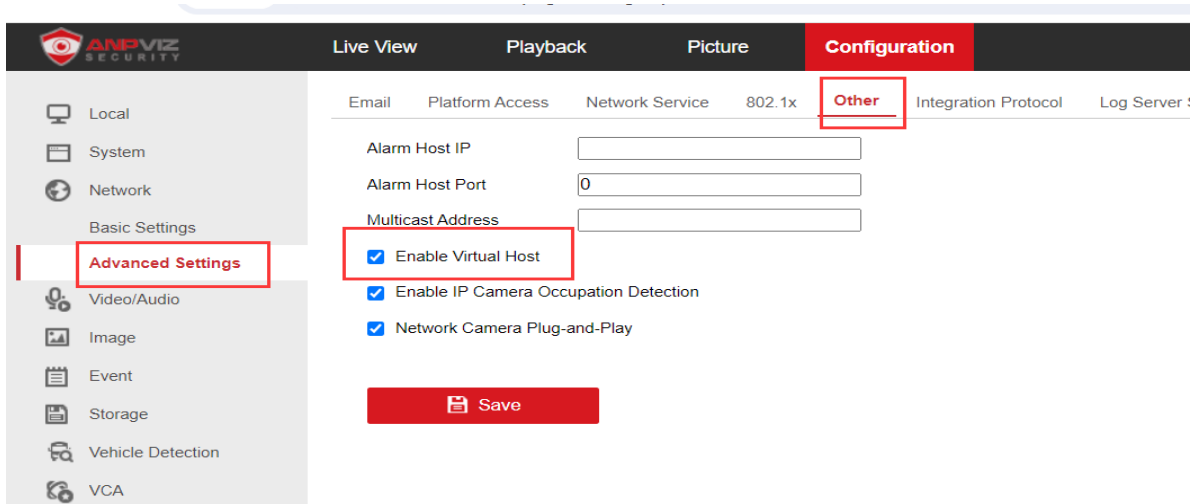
ANPVIZ SECURITY

Live View
Playback
Picture
Configuration

Local
System
Network
Basic Settings
Advanced Settings
Video/Audio
Image
Event
Storage
Vehicle Detection
VCA

Email
Platform Access
Network Service
802.1x
Other
Integration Protocol
Log Server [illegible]

Alarm Host IP
Alarm Host Port 0
Multicast Address
Enable Virtual Host
Enable IP Camera Occupation Detection
Network Camera Plug-and-Play

Save